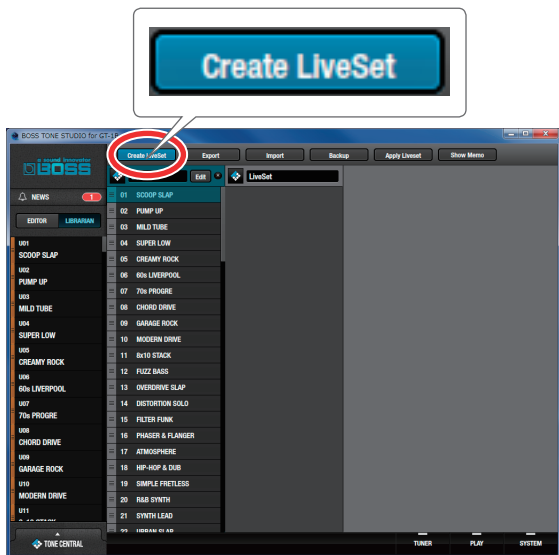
Create LiveSet

BOSS TONE STUDIO for GT-1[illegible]

a sound innovator BOSS

Create LiveSet

Export

Import

Backup

Apply Liveset

Show Memo

NEWS 1

EDITOR

LIBRARIAN

Edit

LiveSet

U01
SCOOP SLAP

U02
PUMP UP

U03
MILD TUBE

U04
SUPER LOW

U05
CREAMY ROCK

U06
60s LIVERPOOL

U07
70s PROGRE

U08
CHORD DRIVE

U09
GARAGE ROCK

U10
MODERN DRIVE

U11

01 SCOOP SLAP
02 PUMP UP
03 MILD TUBE
04 SUPER LOW
05 CREAMY ROCK
06 60s LIVERPOOL
07 70s PROGRE
08 CHORD DRIVE
09 GARAGE ROCK
10 MODERN DRIVE
11 8x10 STACK
12 FUZZ BASS
13 OVERDRIVE SLAP
14 DISTORTION SOLO
15 FILTER FUNK
16 PHASER & FLANGER
17 ATMOSPHERE
18 HIP-HOP & DUB
19 SIMPLE FRETLESS
20 R&B SYNTH
21 SYNTH LEAD
22 URBAN SLAP

TONE CENTRAL

TUNER

PLAY

SYSTEM